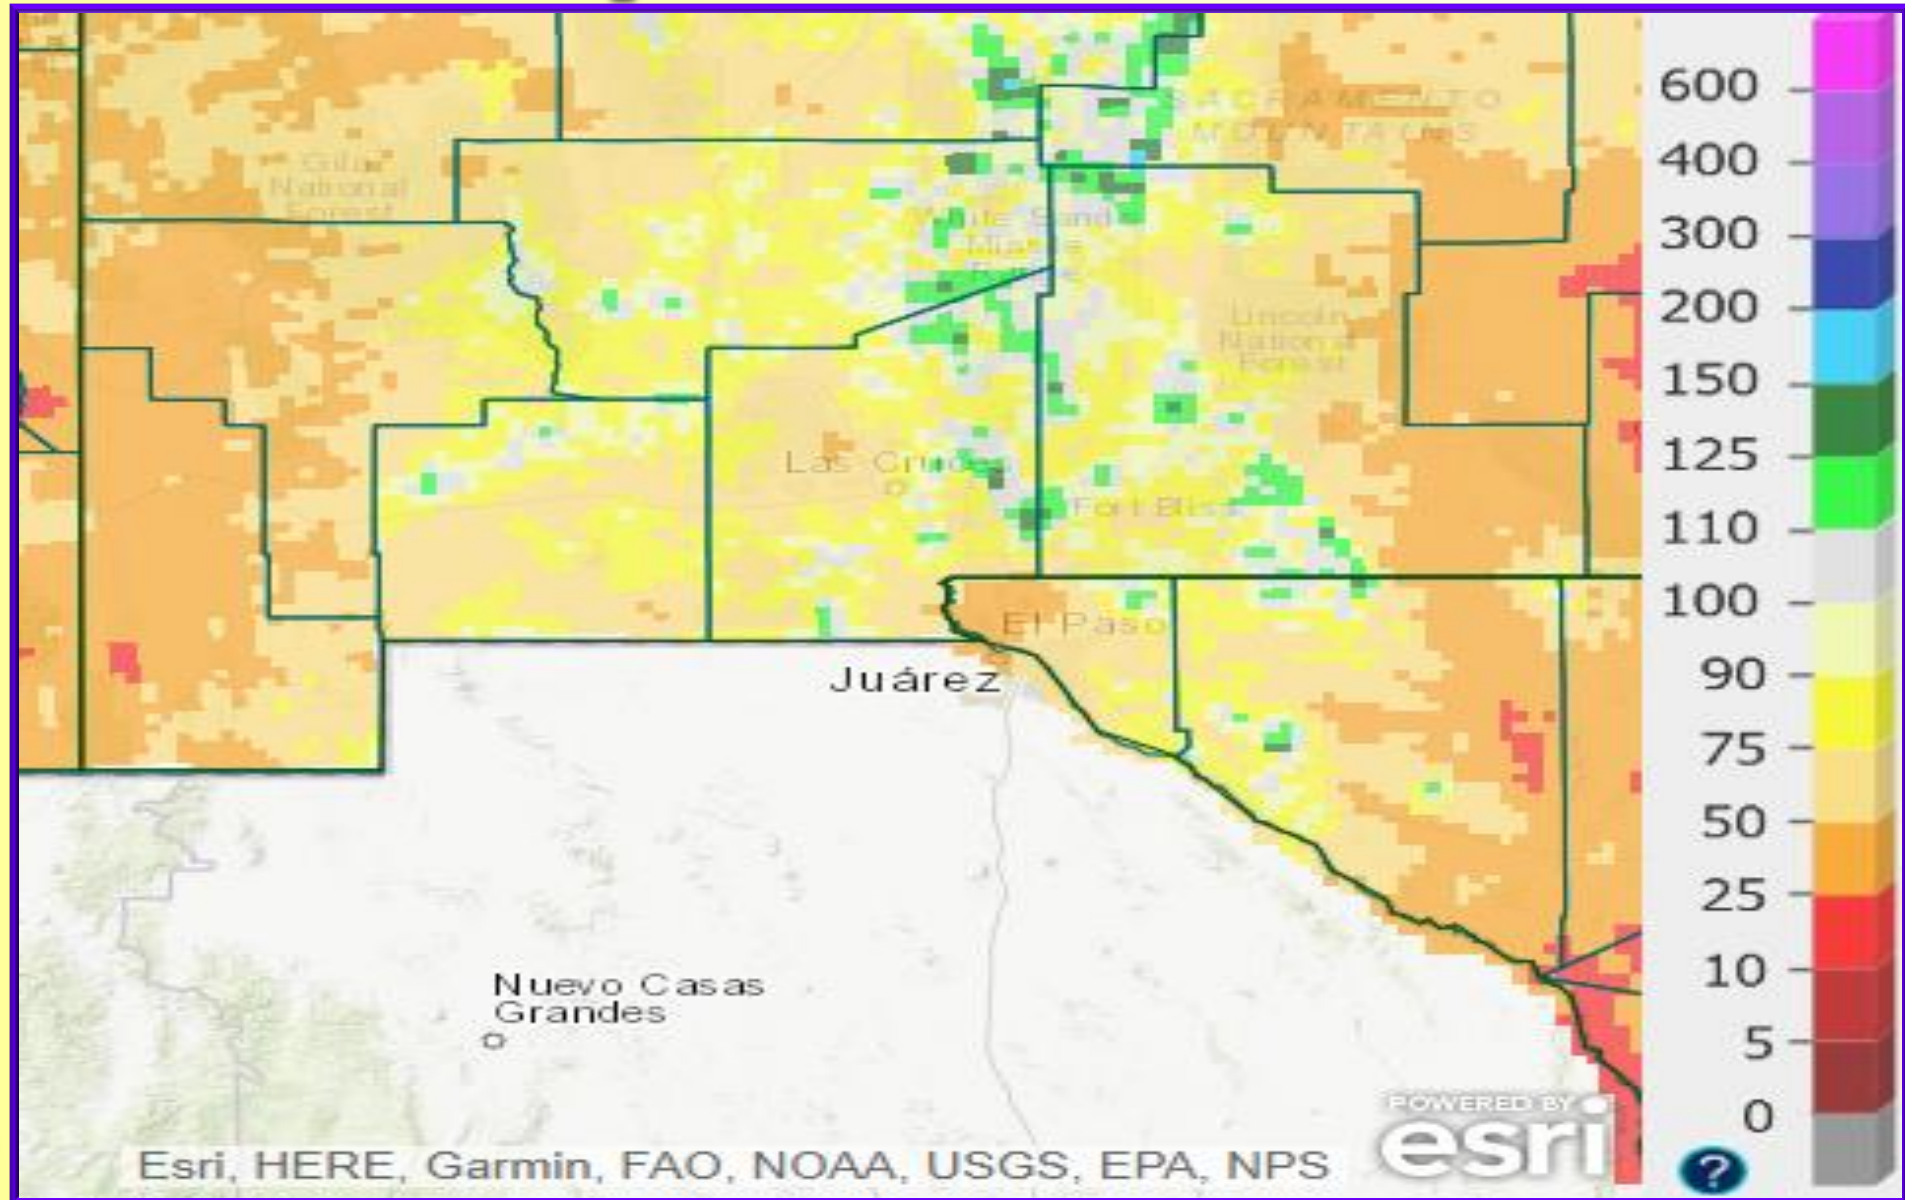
SACRAMENTO MOUNTAINS

Gila National Forest

White Sands Missile Range

Lincoln National Forest

Las Cruces

Fort Bliss

El Paso

Juárez

Nuevo Casas Grandes

600
400
300
200
150
125
110
100
90
75
50
25
10
5
0

POWERED BY esri

Esri, HERE, Garmin, FAO, NOAA, USGS, EPA, NPS

?